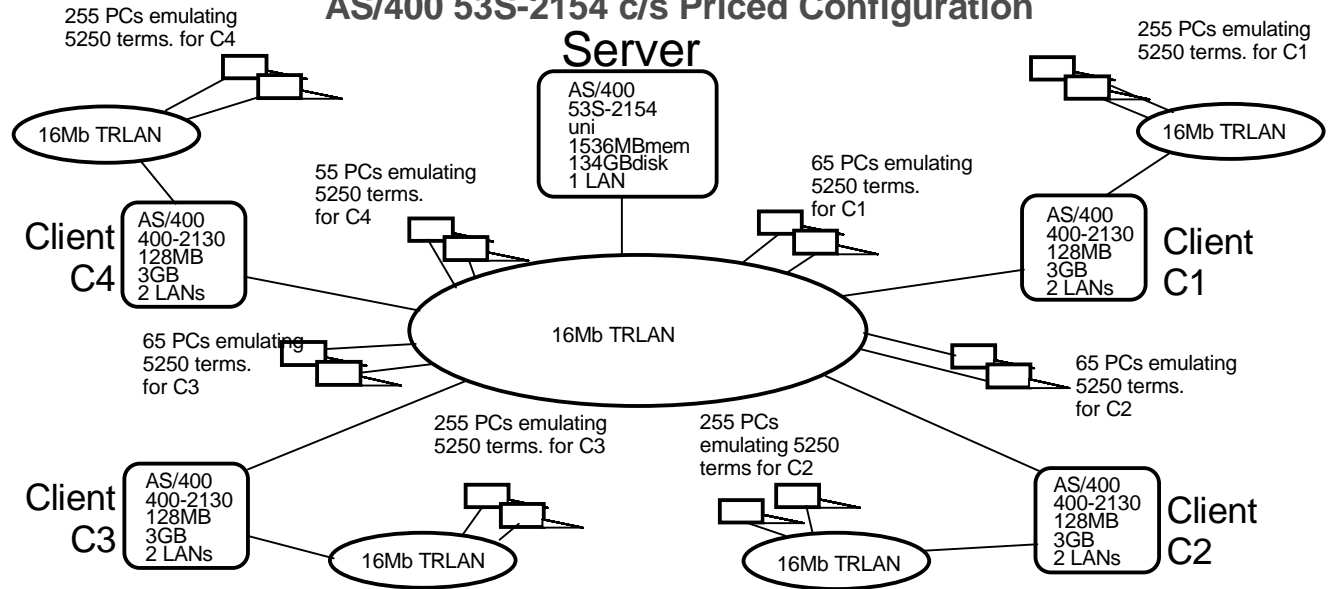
AS/400 53S-2154 c/s Priced Configuration

255 PCs emulating 5250 terms. for C4

Server

AS/400
53S-2154
uni
1536MBmem
134GBdisk
1 LAN

255 PCs emulating 5250 terms. for C1

16Mb TRLAN

16Mb TRLAN

55 PCs emulating 5250 terms. for C4

65 PCs emulating 5250 terms. for C1

Client C4

AS/400
400-2130
128MB
3GB
2 LANs

AS/400
400-2130
128MB
3GB
2 LANs

Client C1

16Mb TRLAN

65 PCs emulating 5250 terms. for C3

65 PCs emulating 5250 terms. for C2

255 PCs emulating 5250 terms. for C3

255 PCs emulating 5250 terms for C2

Client C3

AS/400
400-2130
128MB
3GB
2 LANs

AS/400
400-2130
128MB
3GB
2 LANs

Client C2

16Mb TRLAN

16Mb TRLAN